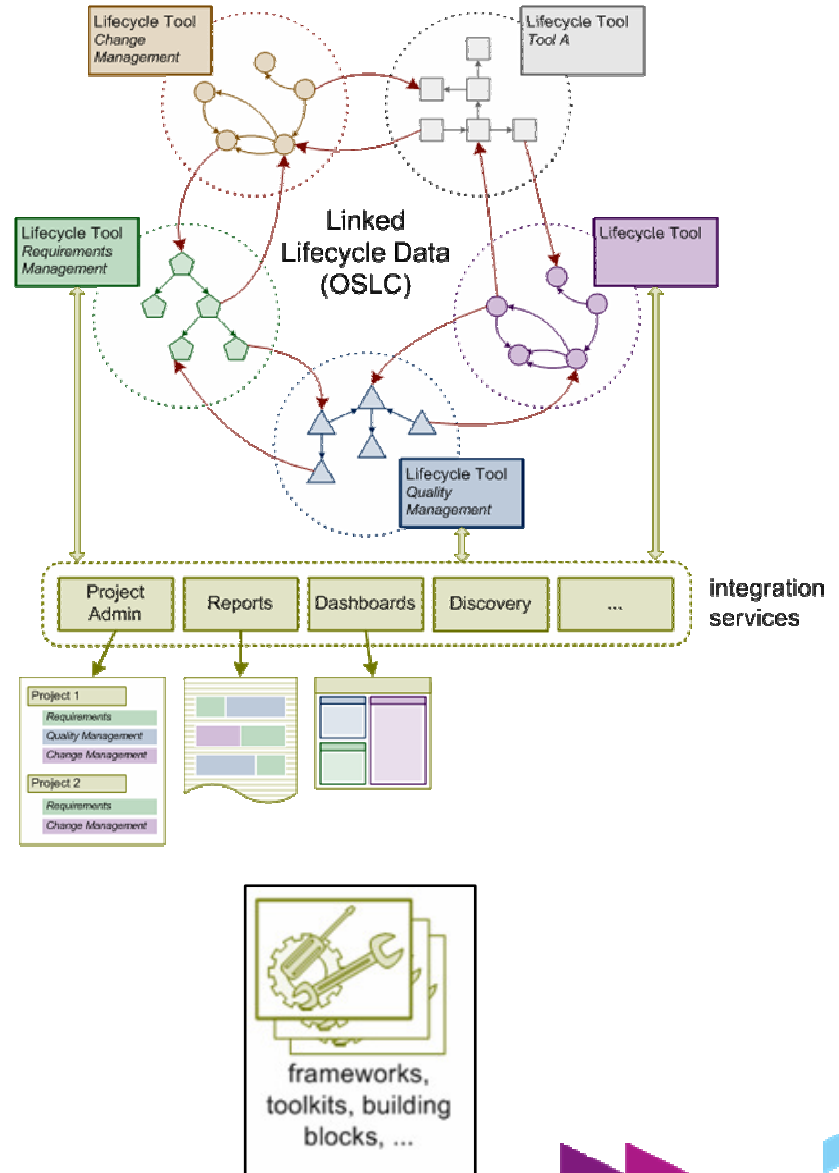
Lifecycle Tool
Change Management

Lifecycle Tool
Tool A

Lifecycle Tool
Requirements Management

Linked Lifecycle Data (OSLC)

Lifecycle Tool

Lifecycle Tool
Quality Management

Project Admin

Reports

Dashboards

Discovery

...

integration services

Project 1
Requirements
Quality Management
Change Management

Project 2
Requirements
Change Management

frameworks, toolkits, building blocks, ...